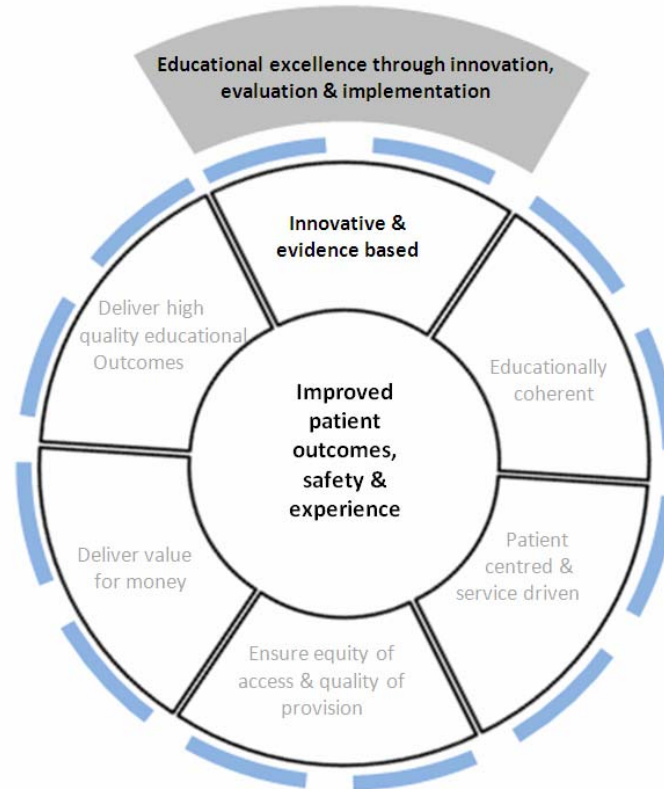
Educational excellence through innovation, evaluation & implementation

Innovative & evidence based

Educationally coherent

Patient centred & service driven

Ensure equity of access & quality of provision

Deliver value for money

Deliver high quality educational Outcomes

Improved patient outcomes, safety & experience